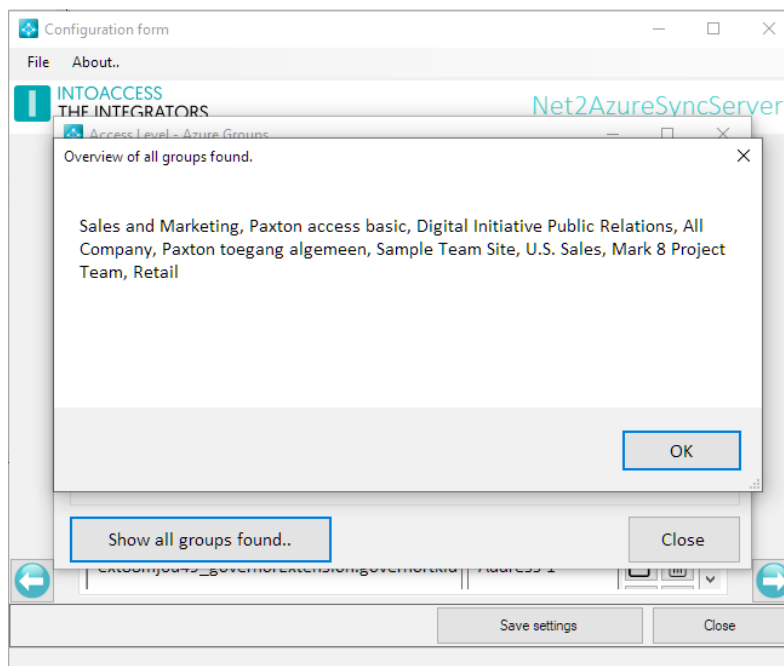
Configuration form

File About..

INTOACCESS
THE INTEGRATORS

Net2AzureSyncServer

Access Level - Azure Groups

Overview of all groups found.

Sales and Marketing, Paxton access basic, Digital Initiative Public Relations, All Company, Paxton toegang algemeen, Sample Team Site, U.S. Sales, Mark 8 Project Team, Retail

OK

Show all groups found..

Close

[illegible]

Address 1

Save settings

Close